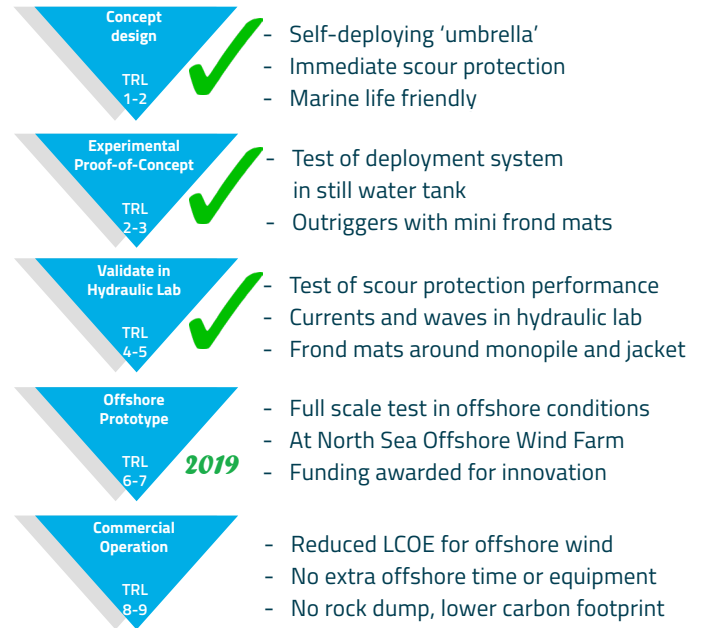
Concept design

TRL 1-2

- Self-deploying ‘umbrella’
- Immediate scour protection
- Marine life friendly

Experimental Proof-of-Concept

TRL 2-3

- Test of deployment system in still water tank
- Outriggers with mini frond mats

Validate in Hydraulic Lab

TRL 4-5

- Test of scour protection performance
- Currents and waves in hydraulic lab
- Frond mats around monopile and jacket

Offshore Prototype

TRL 6-7

2019

- Full scale test in offshore conditions
- At North Sea Offshore Wind Farm
- Funding awarded for innovation

Commercial Operation

TRL 8-9

- Reduced LCOE for offshore wind
- No extra offshore time or equipment
- No rock dump, lower carbon footprint